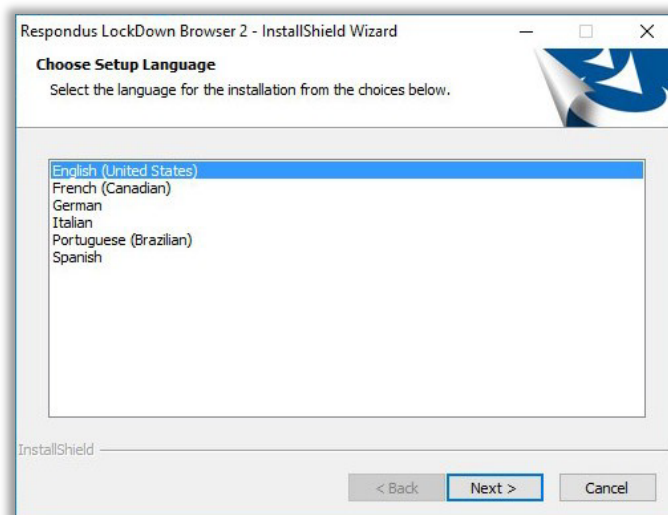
Respondus LockDown Browser 2 - InstallShield Wizard

Choose Setup Language

Select the language for the installation from the choices below.

English (United States)
French (Canadian)
German
Italian
Portuguese (Brazilian)
Spanish

InstallShield

< Back
Next >
Cancel